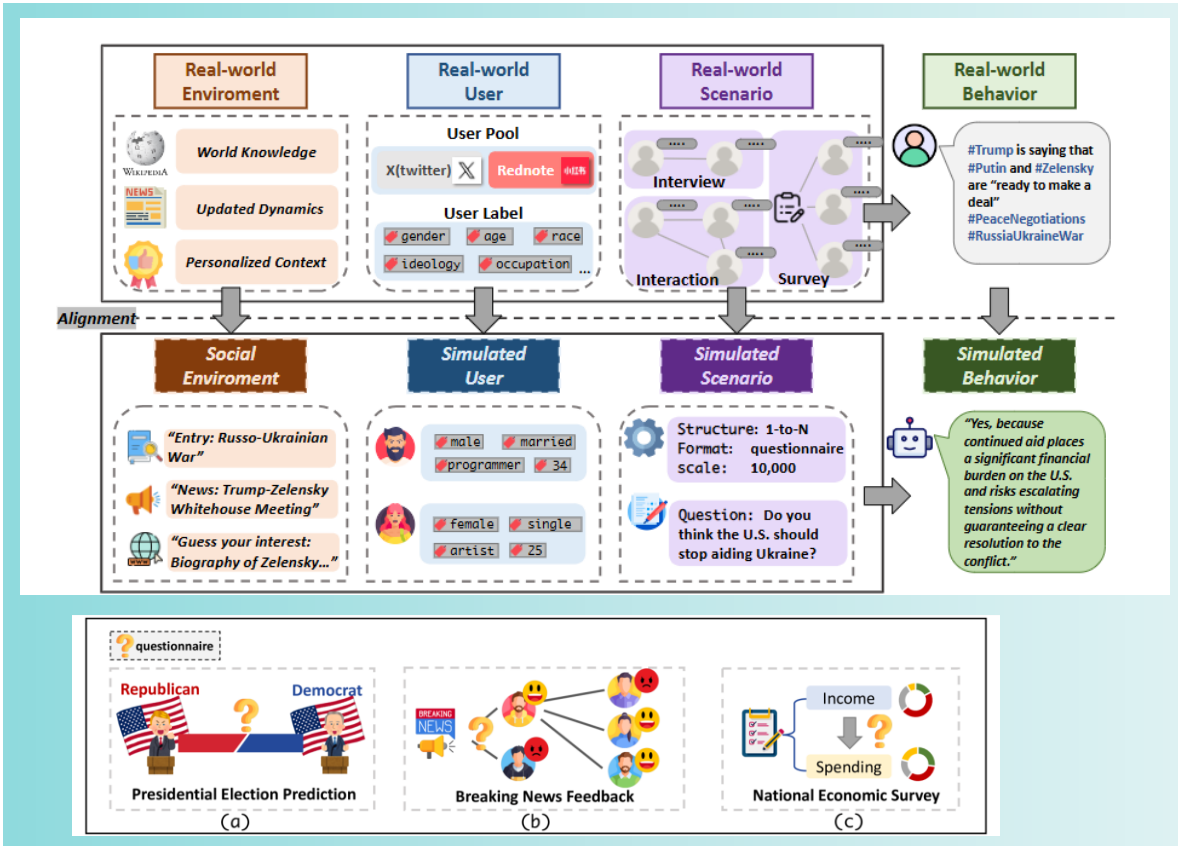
Real-world Enviroment

WIKIPEDIA

NEWS

World Knowledge

Updated Dynamics

Personalized Context

Real-world User

User Pool

X(twitter)

Rednote 小红书

User Label

gender age race

ideology occupation ...

Real-world Scenario

Interview

Interaction

Survey

Real-world Behavior

#Trump is saying that #Putin and #Zelensky are "ready to make a deal" #PeaceNegotiations #RussiaUkraineWar

Alignment

Social Enviroment

"Entry: Russo-Ukrainian War"

"News: Trump-Zelensky Whitehouse Meeting"

"Guess your interest: Biography of Zelensky..."

Simulated User

male married

programmer 34

female single

artist 25

Simulated Scenario

Structure: 1-to-N

Format: questionnaire

scale: 10,000

Question: Do you think the U.S. should stop aiding Ukraine?

Simulated Behavior

"Yes, because continued aid places a significant financial burden on the U.S. and risks escalating tensions without guaranteeing a clear resolution to the conflict."

questionnaire

Republican

Democrat

Presidential Election Prediction

(a)

BREAKING NEWS

Breaking News Feedback

(b)

Income

Spending

National Economic Survey

(c)